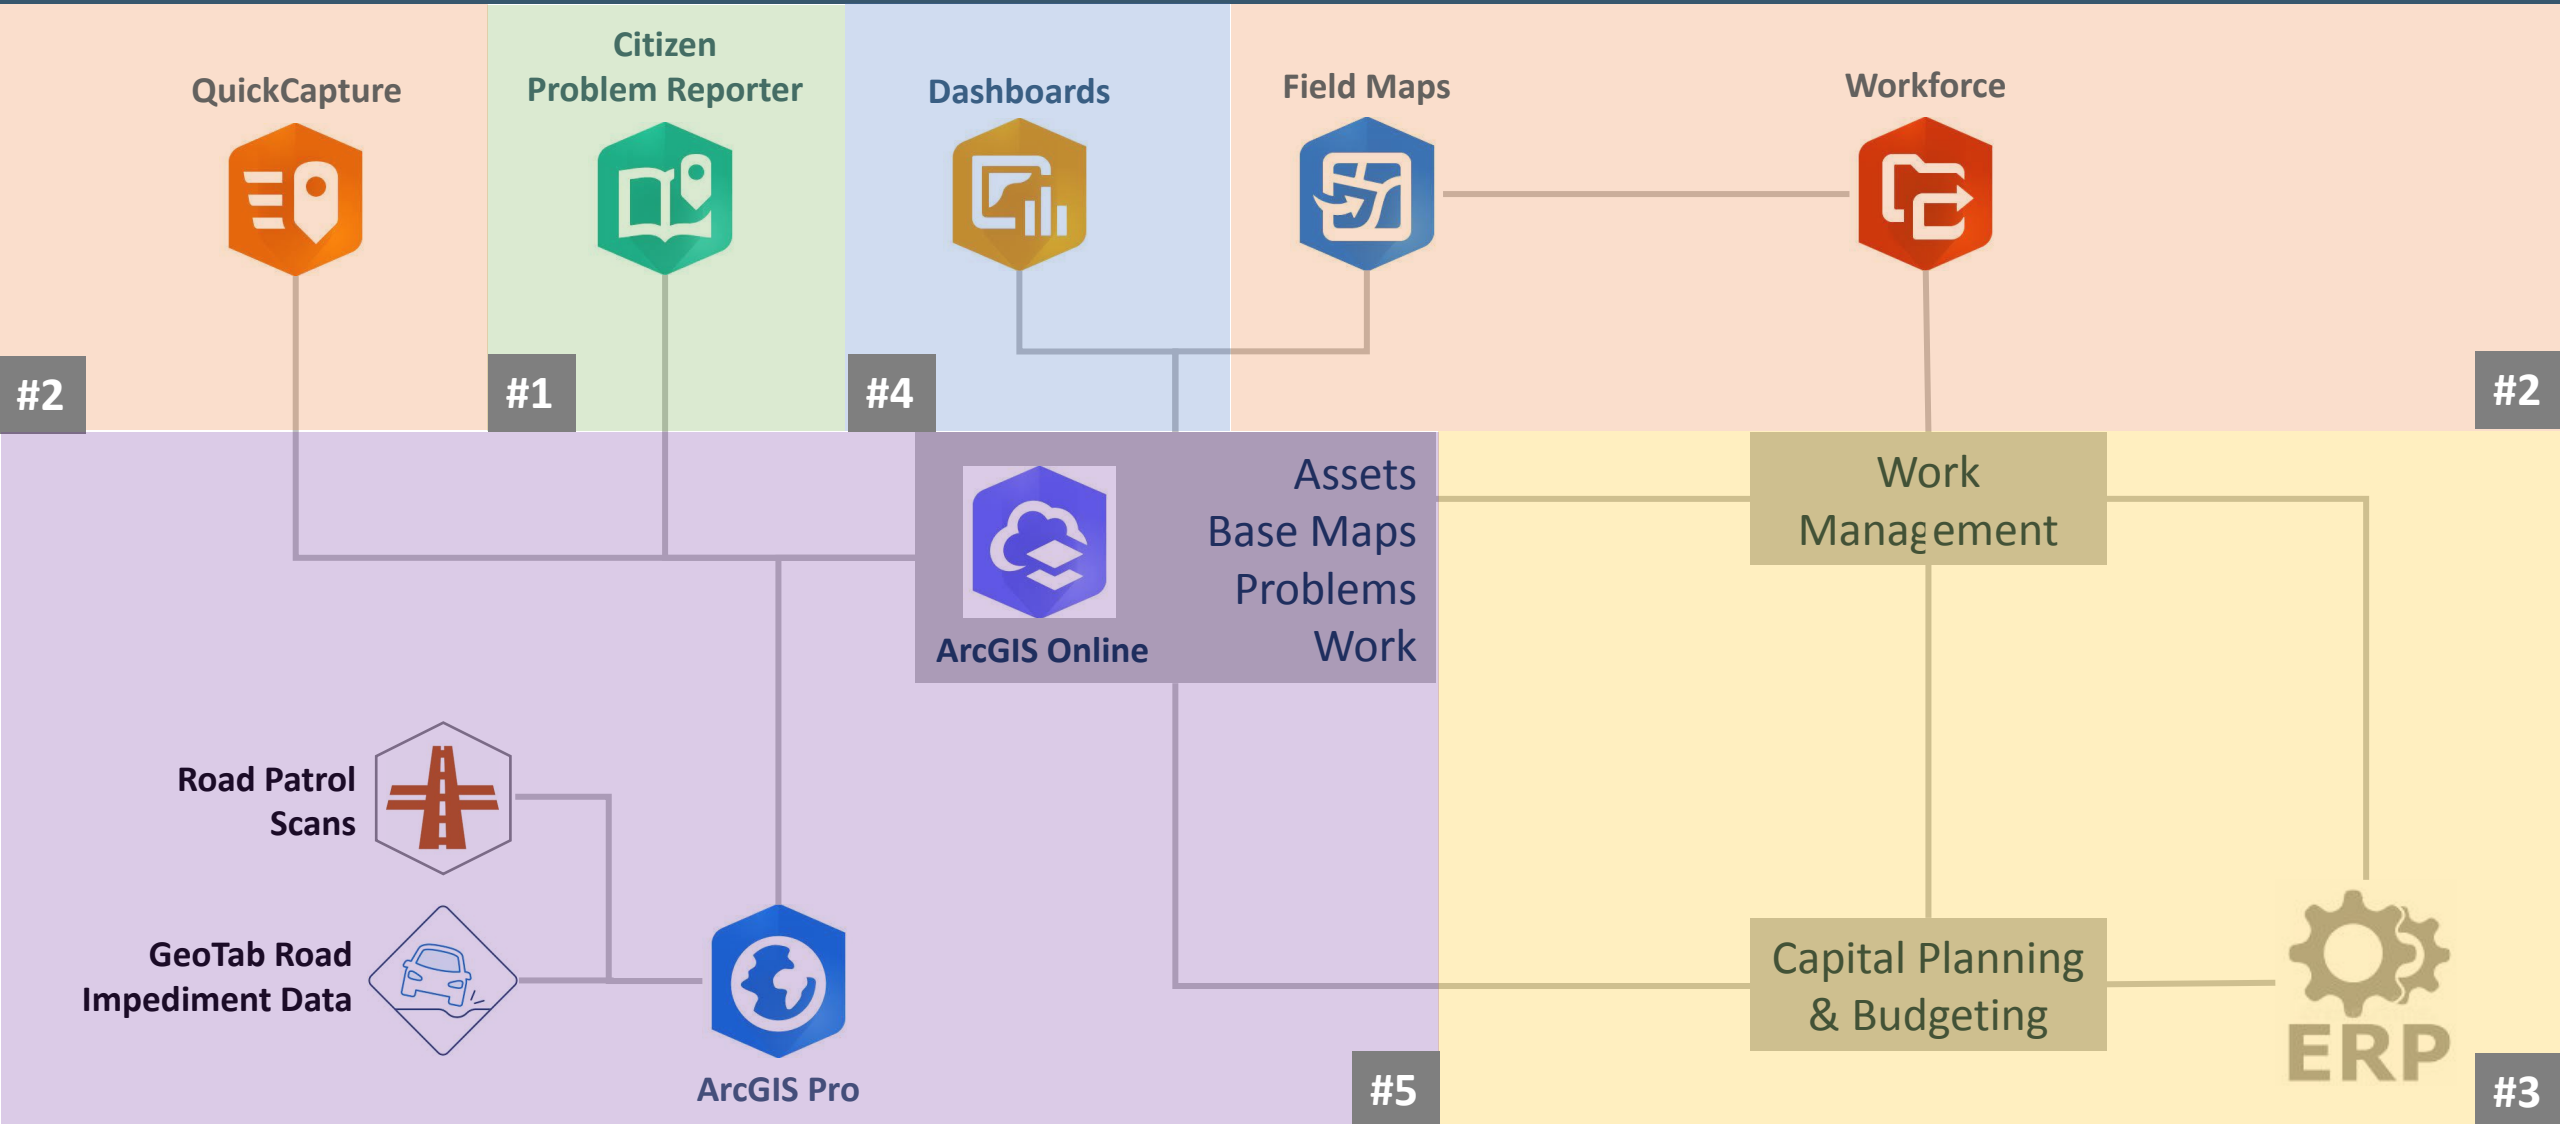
QuickCapture

Citizen Problem Reporter

Dashboards

Field Maps

Workforce

#2

#1

#4

#2

Assets
Base Maps
Problems
Work

ArcGIS Online

Work Management

Road Patrol Scans

GeoTab Road Impediment Data

ArcGIS Pro

Capital Planning & Budgeting

ERP

#5

#3